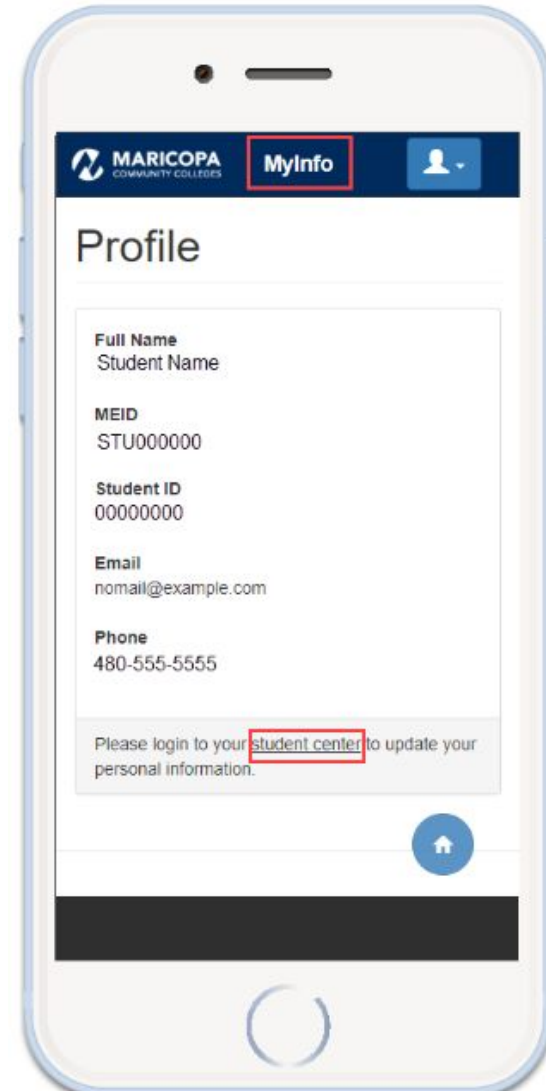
MARICOPA COMMUNITY COLLEGES

MyInfo

Profile

Full Name
Student Name

MEID
STU000000

Student ID
00000000

Email
nomail@example.com

Phone
480-555-5555

Please login to your student center to update your personal information.